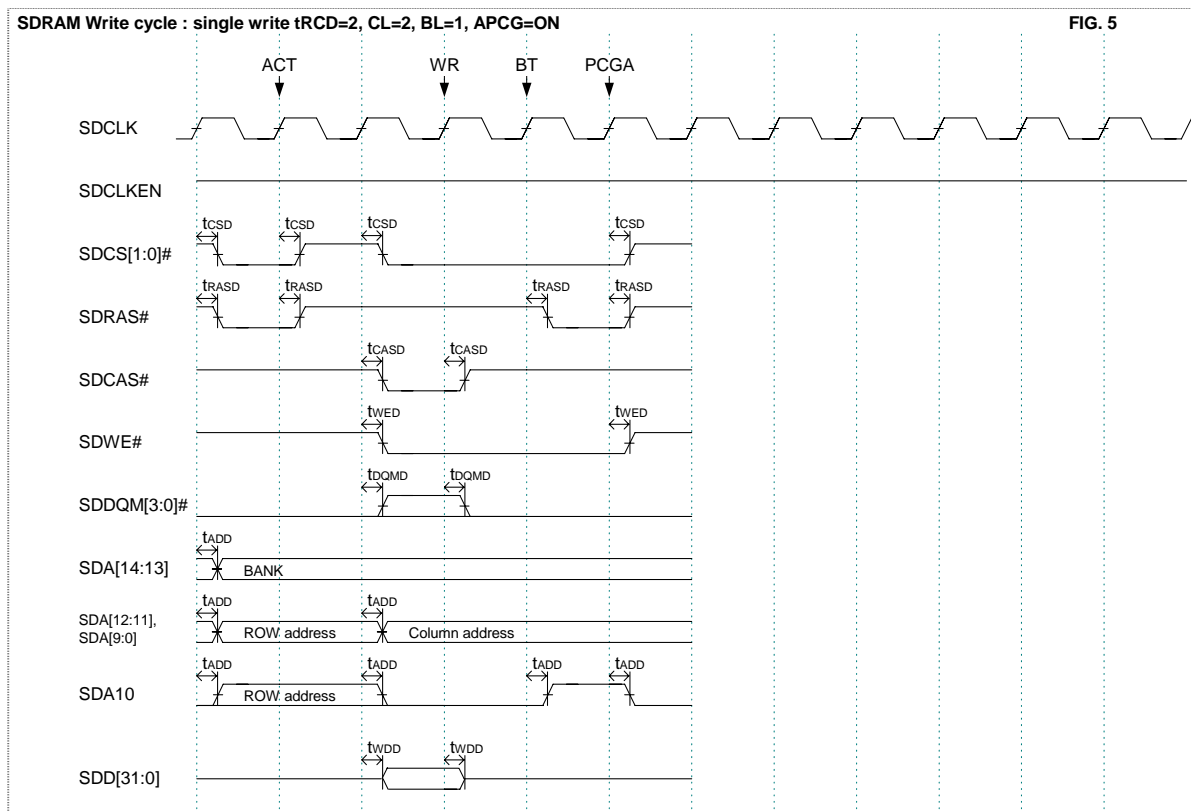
SDRAM Write cycle : single write tRCD=2, CL=2, BL=1, APCG=ON

FIG. 5

ACT WR BT PCGA

SDCLK

SDCLKEN

$t_{CSD}$ $t_{CSD}$ $t_{CSD}$ $t_{CSD}$

SDCS[1:0]#

$t_{RASD}$ $t_{RASD}$ $t_{RASD}$ $t_{RASD}$

SDRAS#

$t_{CASD}$ $t_{CASD}$

SDCAS#

$t_{WED}$ $t_{WED}$

SDWE#

$t_{DQMD}$ $t_{DQMD}$

SDDQM[3:0]#

$t_{ADD}$

SDA[14:13]

BANK

$t_{ADD}$ $t_{ADD}$

SDA[12:11], SDA[9:0]

ROW address

Column address

$t_{ADD}$ $t_{ADD}$ $t_{ADD}$ $t_{ADD}$

SDA10

ROW address

$t_{WDD}$ $t_{WDD}$

SDD[31:0]